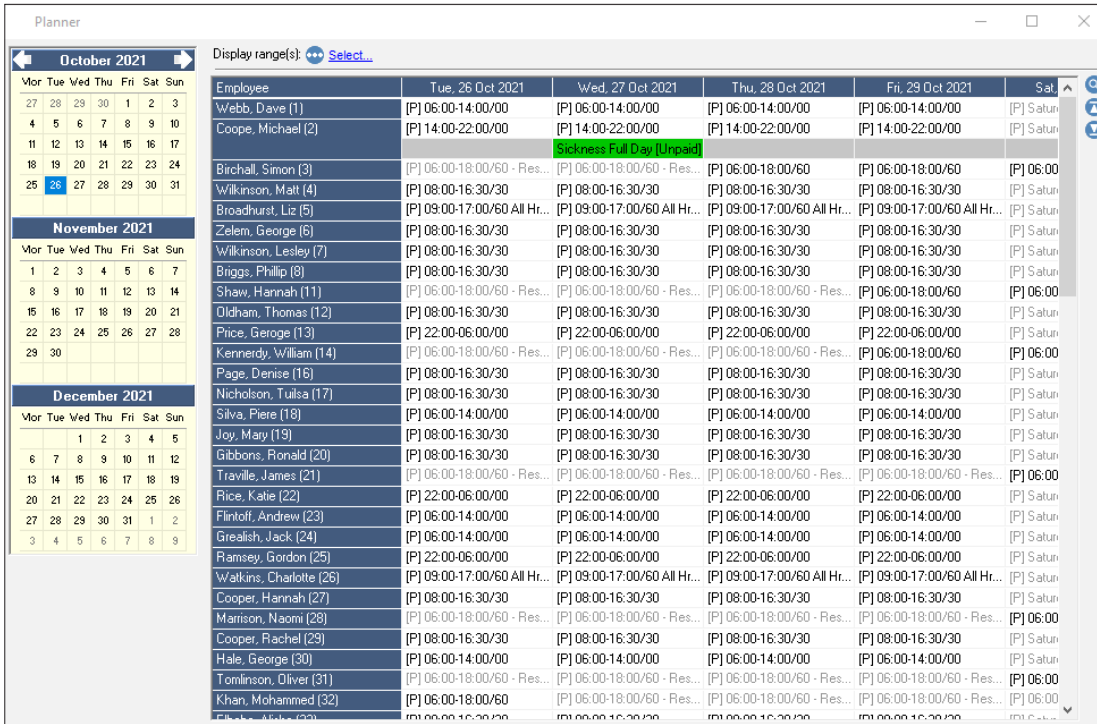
Planner

October 2021

| Mon | Tue | Wed | Thu | Fri | Sat | Sun |
|---|---|---|---|---|---|---|
| 27 | 28 | 29 | 30 | 1 | 2 | 3 |
| 4 | 5 | 6 | 7 | 8 | 9 | 10 |
| 11 | 12 | 13 | 14 | 15 | 16 | 17 |
| 18 | 19 | 20 | 21 | 22 | 23 | 24 |
| 25 | 26 | 27 | 28 | 29 | 30 | 31 |

November 2021

| Mon | Tue | Wed | Thu | Fri | Sat | Sun |
|---|---|---|---|---|---|---|
| 1 | 2 | 3 | 4 | 5 | 6 | 7 |
| 8 | 9 | 10 | 11 | 12 | 13 | 14 |
| 15 | 16 | 17 | 18 | 19 | 20 | 21 |
| 22 | 23 | 24 | 25 | 26 | 27 | 28 |
| 29 | 30 | | | | | |

December 2021

| Mon | Tue | Wed | Thu | Fri | Sat | Sun |
|---|---|---|---|---|---|---|
| | | 1 | 2 | 3 | 4 | 5 |
| 6 | 7 | 8 | 9 | 10 | 11 | 12 |
| 13 | 14 | 15 | 16 | 17 | 18 | 19 |
| 20 | 21 | 22 | 23 | 24 | 25 | 26 |
| 27 | 28 | 29 | 30 | 31 | 1 | 2 |
| 3 | 4 | 5 | 6 | 7 | 8 | 9 |

Display range(s): Select...

| Employee | Tue, 26 Oct 2021 | Wed, 27 Oct 2021 | Thu, 28 Oct 2021 | Fri, 29 Oct 2021 | Sat, |
|---|---|---|---|---|---|
| Webb, Dave (1) | [P] 06:00-14:00/00 | [P] 06:00-14:00/00 | [P] 06:00-14:00/00 | [P] 06:00-14:00/00 | [P] Satur |
| Coope, Michael (2) | [P] 14:00-22:00/00 | [P] 14:00-22:00/00 | [P] 14:00-22:00/00 | [P] 14:00-22:00/00 | [P] Satur |
| | | Sickness Full Day [Unpaid] | | | |
| Birchall, Simon (3) | [P] 06:00-18:00/60 - Res... | [P] 06:00-18:00/60 - Res... | [P] 06:00-18:00/60 | [P] 06:00-18:00/60 | [P] 06:00 |
| Wilkinson, Matt (4) | [P] 08:00-16:30/30 | [P] 08:00-16:30/30 | [P] 08:00-16:30/30 | [P] 08:00-16:30/30 | [P] Satur |
| Broadhurst, Liz (5) | [P] 09:00-17:00/60 All Hr... | [P] 09:00-17:00/60 All Hr... | [P] 09:00-17:00/60 All Hr... | [P] 09:00-17:00/60 All Hr... | [P] Satur |
| Zelem, George (6) | [P] 08:00-16:30/30 | [P] 08:00-16:30/30 | [P] 08:00-16:30/30 | [P] 08:00-16:30/30 | [P] Satur |
| Wilkinson, Lesley (7) | [P] 08:00-16:30/30 | [P] 08:00-16:30/30 | [P] 08:00-16:30/30 | [P] 08:00-16:30/30 | [P] Satur |
| Briggs, Phillip (8) | [P] 08:00-16:30/30 | [P] 08:00-16:30/30 | [P] 08:00-16:30/30 | [P] 08:00-16:30/30 | [P] Satur |
| Shaw, Hannah (11) | [P] 06:00-18:00/60 - Res... | [P] 06:00-18:00/60 - Res... | [P] 06:00-18:00/60 - Res... | [P] 06:00-18:00/60 | [P] 06:00 |
| Oldham, Thomas (12) | [P] 08:00-16:30/30 | [P] 08:00-16:30/30 | [P] 08:00-16:30/30 | [P] 08:00-16:30/30 | [P] Satur |
| Price, Geroge (13) | [P] 22:00-06:00/00 | [P] 22:00-06:00/00 | [P] 22:00-06:00/00 | [P] 22:00-06:00/00 | [P] Satur |
| Kennerdy, William (14) | [P] 06:00-18:00/60 - Res... | [P] 06:00-18:00/60 - Res... | [P] 06:00-18:00/60 - Res... | [P] 06:00-18:00/60 | [P] 06:00 |
| Page, Denise (16) | [P] 08:00-16:30/30 | [P] 08:00-16:30/30 | [P] 08:00-16:30/30 | [P] 08:00-16:30/30 | [P] Satur |
| Nicholson, Tuilsa (17) | [P] 08:00-16:30/30 | [P] 08:00-16:30/30 | [P] 08:00-16:30/30 | [P] 08:00-16:30/30 | [P] Satur |
| Silva, Piere (18) | [P] 06:00-14:00/00 | [P] 06:00-14:00/00 | [P] 06:00-14:00/00 | [P] 06:00-14:00/00 | [P] Satur |
| Joy, Mary (19) | [P] 08:00-16:30/30 | [P] 08:00-16:30/30 | [P] 08:00-16:30/30 | [P] 08:00-16:30/30 | [P] Satur |
| Gibbons, Ronald (20) | [P] 08:00-16:30/30 | [P] 08:00-16:30/30 | [P] 08:00-16:30/30 | [P] 08:00-16:30/30 | [P] Satur |
| Traville, James (21) | [P] 06:00-18:00/60 - Res... | [P] 06:00-18:00/60 - Res... | [P] 06:00-18:00/60 - Res... | [P] 06:00-18:00/60 - Res... | [P] 06:00 |
| Rice, Katie (22) | [P] 22:00-06:00/00 | [P] 22:00-06:00/00 | [P] 22:00-06:00/00 | [P] 22:00-06:00/00 | [P] Satur |
| Flintoff, Andrew (23) | [P] 06:00-14:00/00 | [P] 06:00-14:00/00 | [P] 06:00-14:00/00 | [P] 06:00-14:00/00 | [P] Satur |
| Grealish, Jack (24) | [P] 06:00-14:00/00 | [P] 06:00-14:00/00 | [P] 06:00-14:00/00 | [P] 06:00-14:00/00 | [P] Satur |
| Ramsey, Gordon (25) | [P] 22:00-06:00/00 | [P] 22:00-06:00/00 | [P] 22:00-06:00/00 | [P] 22:00-06:00/00 | [P] Satur |
| Watkins, Charlotte (26) | [P] 09:00-17:00/60 All Hr... | [P] 09:00-17:00/60 All Hr... | [P] 09:00-17:00/60 All Hr... | [P] 09:00-17:00/60 All Hr... | [P] Satur |
| Cooper, Hannah (27) | [P] 08:00-16:30/30 | [P] 08:00-16:30/30 | [P] 08:00-16:30/30 | [P] 08:00-16:30/30 | [P] Satur |
| Marrison, Naomi (28) | [P] 06:00-18:00/60 - Res... | [P] 06:00-18:00/60 - Res... | [P] 06:00-18:00/60 - Res... | [P] 06:00-18:00/60 - Res... | [P] 06:00 |
| Cooper, Rachel (29) | [P] 08:00-16:30/30 | [P] 08:00-16:30/30 | [P] 08:00-16:30/30 | [P] 08:00-16:30/30 | [P] Satur |
| Hale, George (30) | [P] 06:00-14:00/00 | [P] 06:00-14:00/00 | [P] 06:00-14:00/00 | [P] 06:00-14:00/00 | [P] Satur |
| Tomlinson, Oliver (31) | [P] 06:00-18:00/60 - Res... | [P] 06:00-18:00/60 - Res... | [P] 06:00-18:00/60 - Res... | [P] 06:00-18:00/60 - Res... | [P] 06:00 |
| Khan, Mohammed (32) | [P] 06:00-18:00/60 | [P] 06:00-18:00/60 - Res... | [P] 06:00-18:00/60 - Res... | [P] 06:00-18:00/60 - Res... | [P] 06:00 |
| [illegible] | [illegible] | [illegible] | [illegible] | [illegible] | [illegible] |